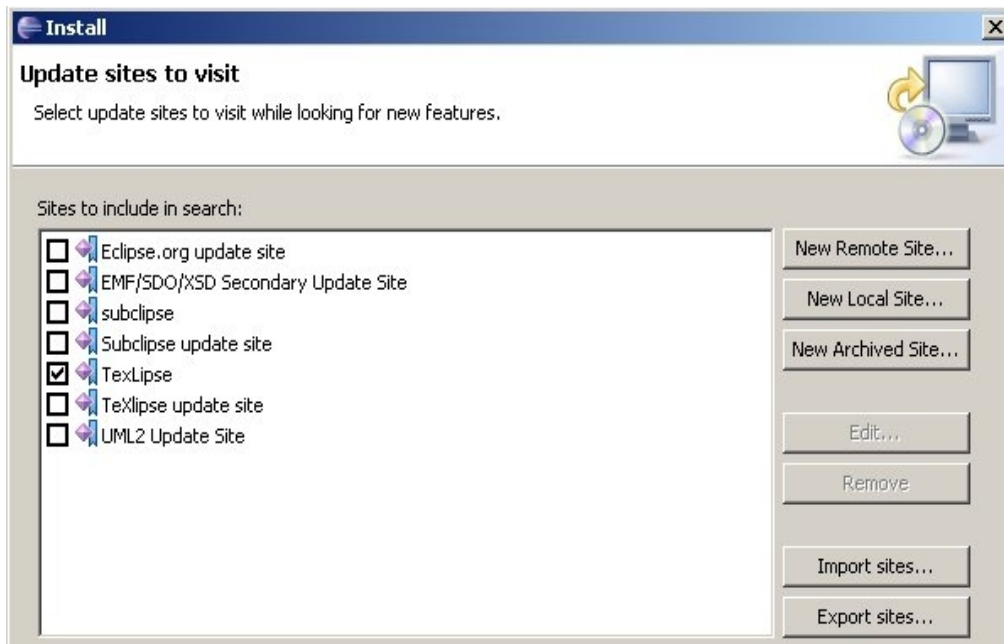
Install

Update sites to visit

Select update sites to visit while looking for new features.

Sites to include in search:

☐ Eclipse.org update site
☐ EMF/SDO/XSD Secondary Update Site
☐ subclipse
☐ Subclipse update site
☑ TexLipse
☐ TeXlipse update site
☐ UML2 Update Site

New Remote Site...
New Local Site...
New Archived Site...
Edit...
Remove
Import sites...
Export sites...